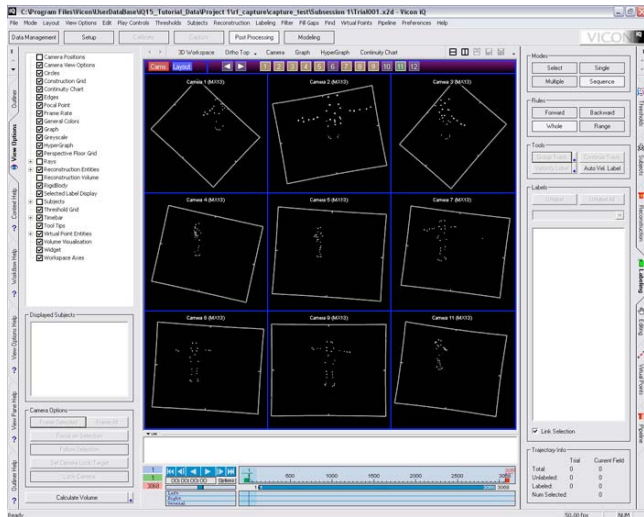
C:\Program Files\Vicon\UserDataBase\IQ15_Tutorial_Data\Project 1\sf_capture\capture_test\Subsession 1\Trial001.x2d - Vicon iQ

File Mode Layout View Options Edit Play Controls Thresholds Subjects Reconstruction Labeling Filter Fill Gaps Find Virtual Points Pipeline Preferences Help

Data Management Setup Calibrate Capture Post Processing Modeling

VICON

Camera Positions
Camera View Options
Circles
Construction Grid
Continuity Chart
Edges
Focal Point
Frame Rate
General Colors
Graph
Greyscale
HyperGraph
Perspective Floor Grid
Rays
Reconstruction Entities
Reconstruction Volume
RigidBody
Selected Label Display
Subjects
Threshold Grid
Timebar
Tool Tips
Virtual Point Entities
Volume Visualisation
Widget
Workspace Axes

Displayed Subjects

Camera Options
Focus Selected
Frame All
Focus on Selection
Follow Selection
Set Camera Look Target
Lock Camera

Calculate Volume

Outliner
View Options
Context Help
Workflow Help
View Options Help
View Pane Help
Outliner Help

3D Workspace Ortho Top Camera Graph HyperGraph Continuity Chart

Cams Layout 1 2 3 4 5 6 7 8 9 10 11 12

Camera 1 (MX13)
Camera 2 (MX13)
Camera 3 (MX13)
Camera 4 (MX13)
Camera 5 (MX13)
Camera 7 (MX13)
Camera 8 (MX13)
Camera 9 (MX13)
Camera 11 (MX13)

1
3068
00:00:00:00
Options
500 1000 1500 2000 2500

Modes
Select Single
Multiple Sequence

Rules
Forward Backward
Whole Range

Tools
Snap Fill
Continue Fill
Velocity Label
Auto Vel. Label

Labels
Unlabel
Unlabel All

Link Selection

Trajectory Info
Trial Current Field
Total: 0 0
Unlabeled: 0 0
Labeled: 0 0
Num Selected: 0

Thresholds
Subjects
Reconstruction
Labeling
Editing
Virtual Points
Pipeline

Ready
50.00 fps
NUM